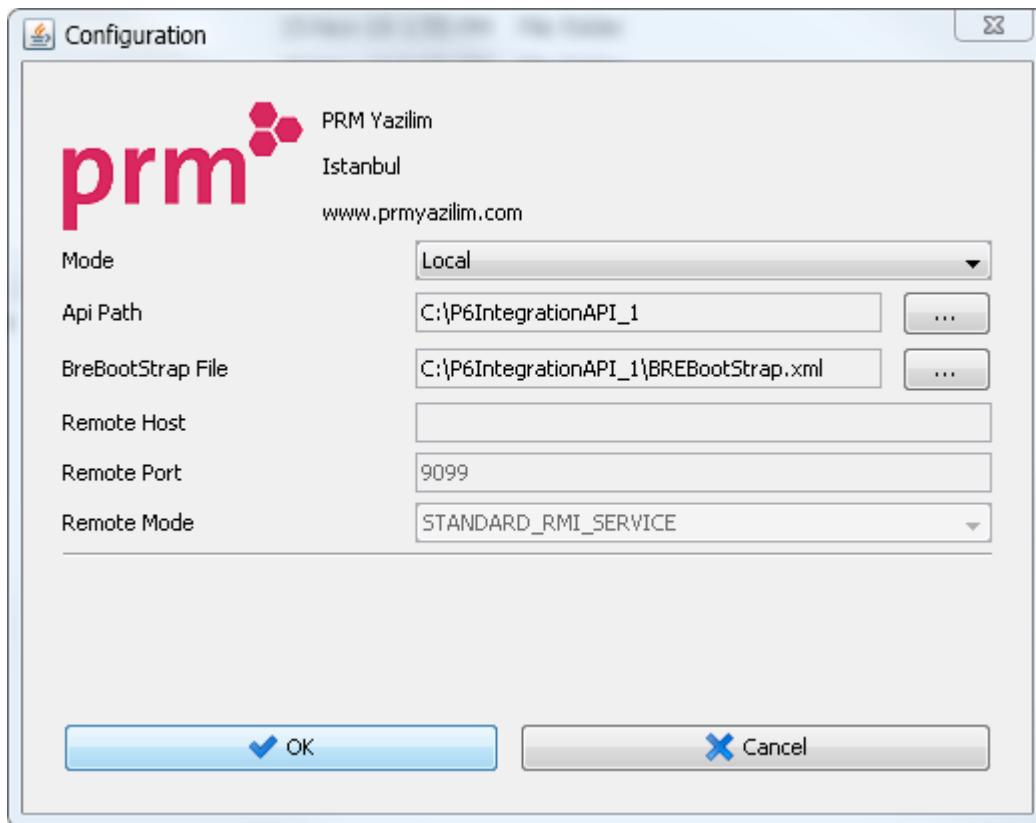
Configuration

prm

PRM Yazilim

Istanbul

www.prmyazilim.com

Mode Local

Api Path C:\P6IntegrationAPI_1 ...

BreBootStrap File C:\P6IntegrationAPI_1\BREBootStrap.xml ...

Remote Host

Remote Port 9099

Remote Mode STANDARD_RMI_SERVICE

OK

Cancel